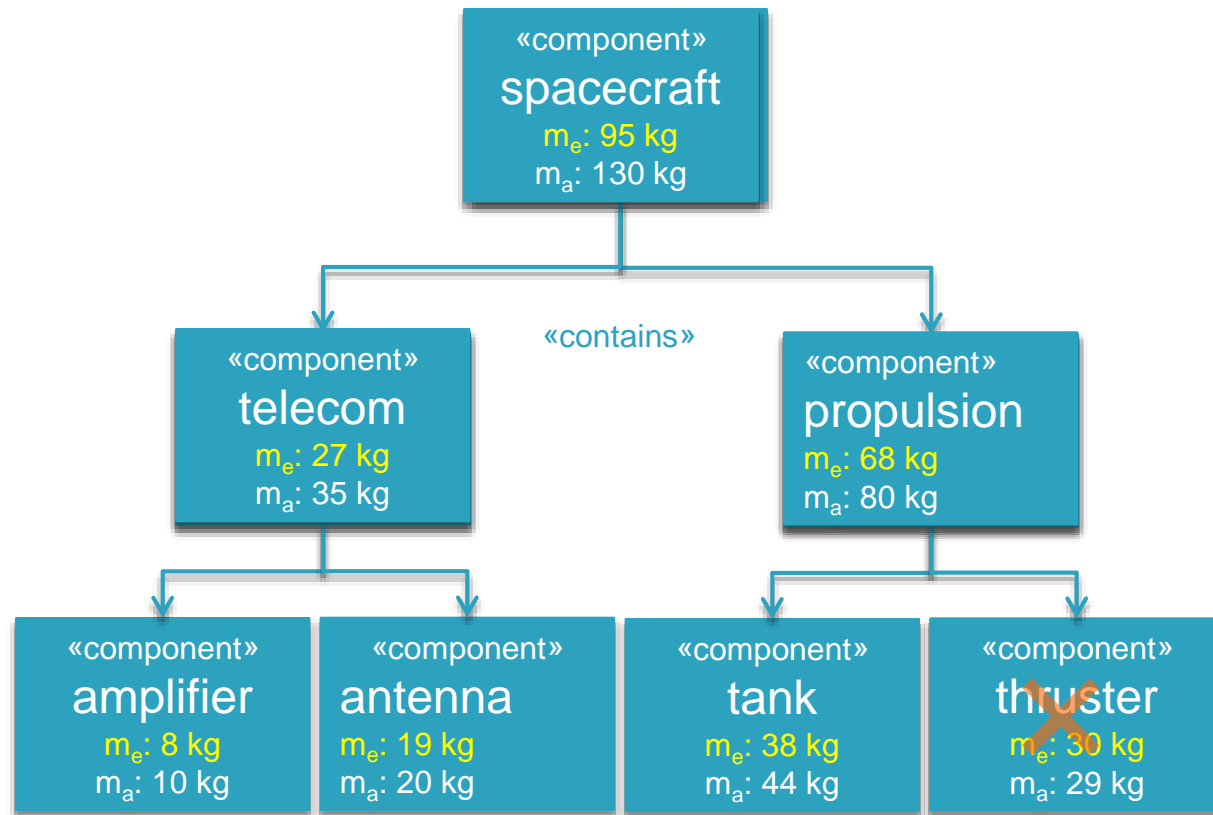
«component»
spacecraft
$m_e$: 95 kg
$m_a$: 130 kg

«contains»

«component»
telecom
$m_e$: 27 kg
$m_a$: 35 kg

«component»
propulsion
$m_e$: 68 kg
$m_a$: 80 kg

«component»
amplifier
$m_e$: 8 kg
$m_a$: 10 kg

«component»
antenna
$m_e$: 19 kg
$m_a$: 20 kg

«component»
tank
$m_e$: 38 kg
$m_a$: 44 kg

«component»
thruster
$m_e$: 30 kg
$m_a$: 29 kg